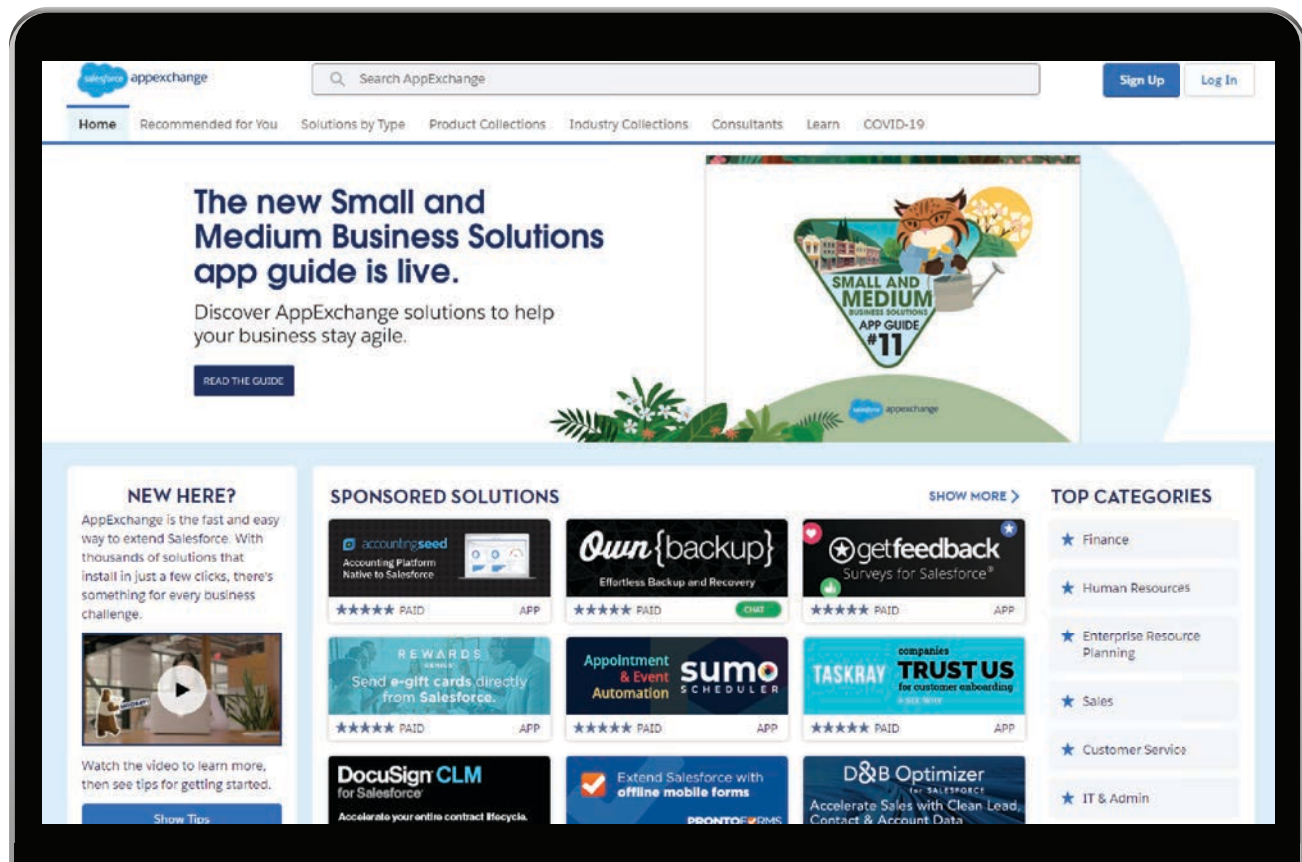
salesforce appexchange

Search AppExchange

Sign Up

Log In

Home Recommended for You Solutions by Type Product Collections Industry Collections Consultants Learn COVID-19

The new Small and Medium Business Solutions app guide is live.

Discover AppExchange solutions to help your business stay agile.

READ THE GUIDE

SMALL AND MEDIUM BUSINESS SOLUTIONS APP GUIDE #11

salesforce appexchange

NEW HERE?

AppExchange is the fast and easy way to extend Salesforce. With thousands of solutions that install in just a few clicks, there's something for every business challenge.

Watch the video to learn more, then see tips for getting started.

Show Tips

SPONSORED SOLUTIONS

SHOW MORE

accountingseed Accounting Platform Native to Salesforce
★★★★★ PAID APP

Own{backup} Effortless Backup and Recovery
★★★★★ PAID CHAT

getfeedback Surveys for Salesforce®
★★★★★ PAID APP

REWARDS GENIUS Send e-gift cards directly from Salesforce.
★★★★★ PAID APP

Appointment & Event Automation SUMO SCHEDULER
★★★★★ PAID APP

TASKRAY companies TRUST US for customer onboarding
★★★★★ PAID APP

DocuSign CLM for Salesforce Accelerate your entire contract lifecycle.

Extend Salesforce with offline mobile forms PRONTOFORMS

D&B Optimizer for SALESFORCE Accelerate Sales with Clean Lead, Contact & Account Data

TOP CATEGORIES

★ Finance

★ Human Resources

★ Enterprise Resource Planning

★ Sales

★ Customer Service

★ IT & Admin